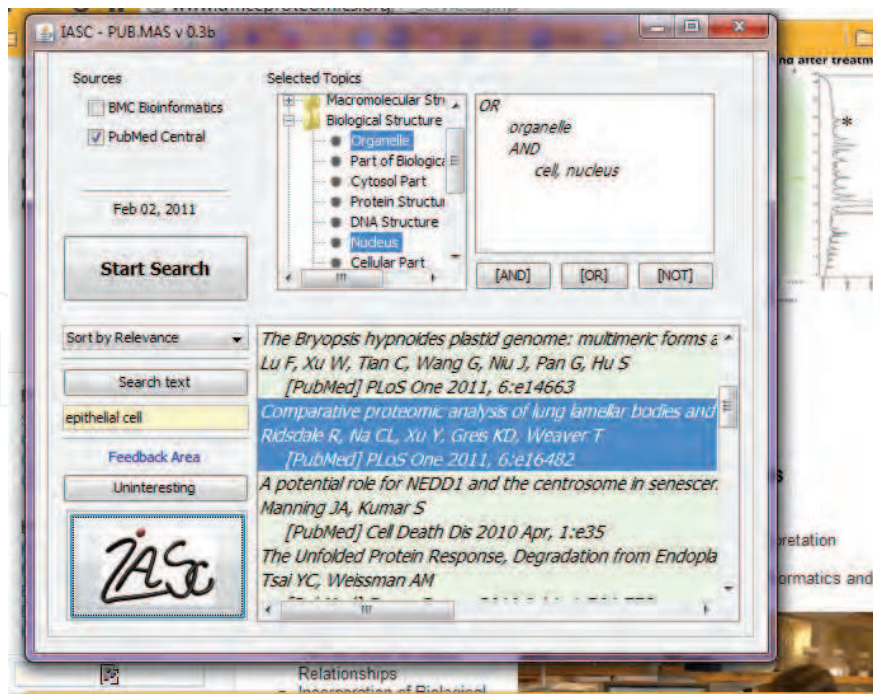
IASC - PUB.MAS v 0.3b

Sources

BMC Bioinformatics

PubMed Central

Feb 02, 2011

Start Search

Selected Topics

Macromolecular Str
Biological Structure
Organelle
Part of Biologica
Cytosol Part
Protein Structu
DNA Structure
Nucleus
Cellular Part

OR
organelle
AND
cell, nucleus

[AND] [OR] [NOT]

Sort by Relevance

Search text

epithelial cell

Feedback Area

Uninteresting

IASc

The Bryopsis hypnoides plastid genome: multimeric forms a
Lu F, Xu W, Tian C, Wang G, Niu J, Pan G, Hu S
[PubMed] PLoS One 2011, 6:e14663
Comparative proteomic analysis of lung lamellar bodies and
Ridsdale R, Na CL, Xu Y, Greis KD, Weaver T
[PubMed] PLoS One 2011, 6:e16482
A potential role for NEDD1 and the centrosome in senescer
Manning JA, Kumar S
[PubMed] Cell Death Dis 2010 Apr, 1:e35
The Unfolded Protein Response, Degradation from Endopla
Tsai YC, Weissman AM

nd after treatm

pretation

ormatics and

Relationships